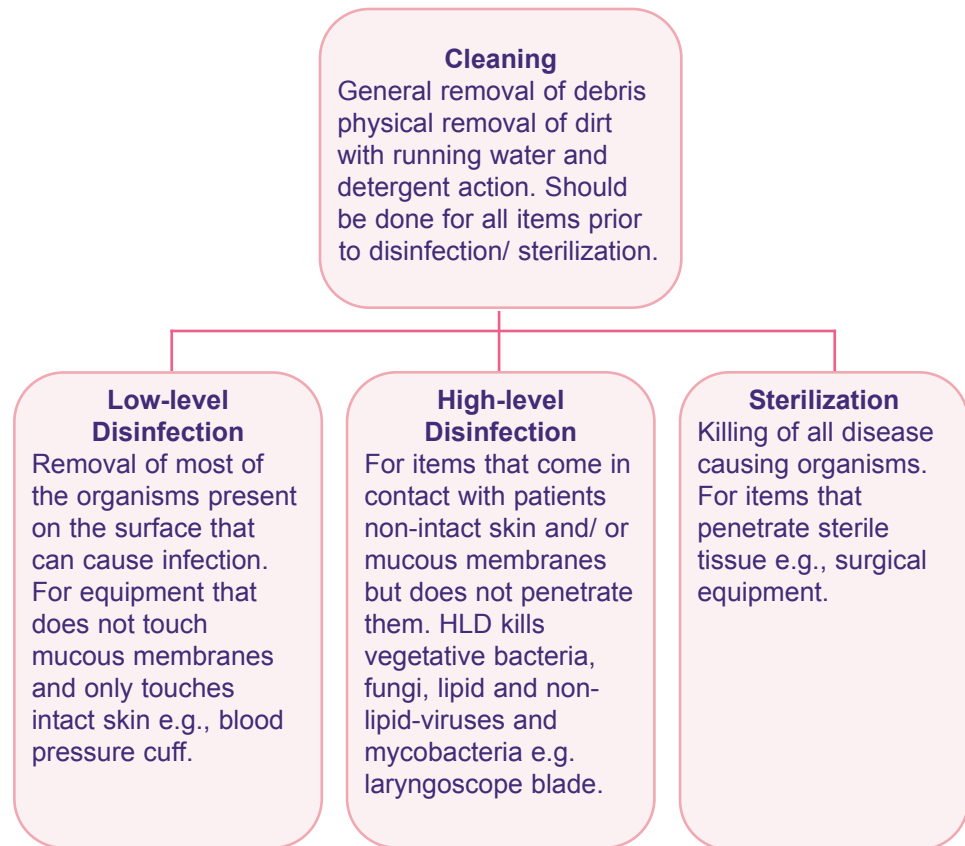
Cleaning
General removal of debris physical removal of dirt with running water and detergent action. Should be done for all items prior to disinfection/ sterilization.

Low-level Disinfection
Removal of most of the organisms present on the surface that can cause infection. For equipment that does not touch mucous membranes and only touches intact skin e.g., blood pressure cuff.

High-level Disinfection
For items that come in contact with patients non-intact skin and/ or mucous membranes but does not penetrate them. HLD kills vegetative bacteria, fungi, lipid and non-lipid-viruses and mycobacteria e.g. laryngoscope blade.

Sterilization
Killing of all disease causing organisms. For items that penetrate sterile tissue e.g., surgical equipment.